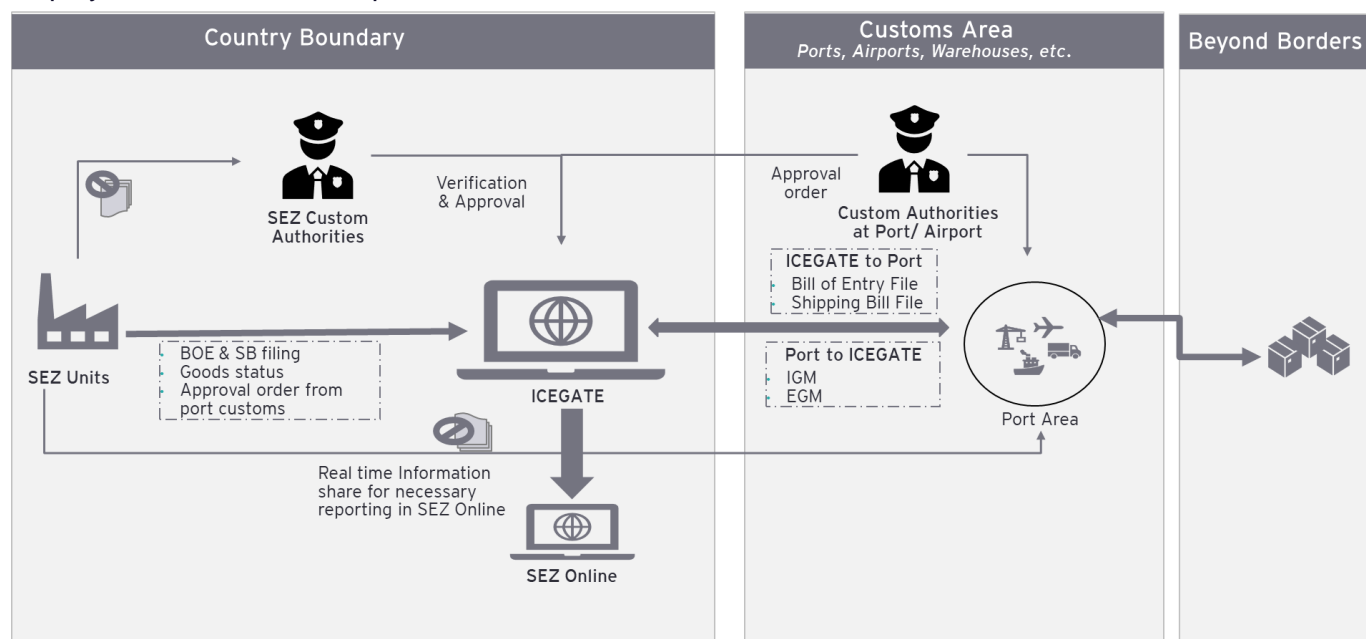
Country Boundary

Customs Area
Ports, Airports, Warehouses, etc.

Beyond Borders

SEZ Custom Authorities

Verification & Approval

Approval order

Custom Authorities at Port/ Airport

ICEGATE to Port
Bill of Entry File
Shipping Bill File

SEZ Units

BOE & SB filing
Goods status
Approval order from port customs

ICEGATE

Port to ICEGATE
IGM
EGM

Port Area

Real time Information share for necessary reporting in SEZ Online

SEZ Online